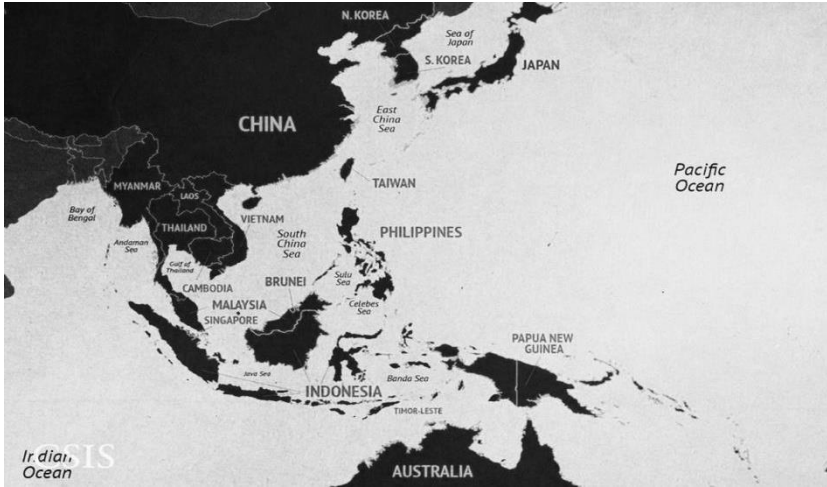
N. KOREA
Sea of Japan
S. KOREA
JAPAN
CHINA
East China Sea
Pacific Ocean
TAIWAN
MYANMAR
LAOS
Bay of Bengal
THAILAND
VIETNAM
South China Sea
PHILIPPINES
Andaman Sea
Gulf of Thailand
CAMBODIA
BRUNEI
Sulu Sea
MALAYSIA
Celebes Sea
SINGAPORE
PAPUA NEW GUINEA
Java Sea
INDONESIA
Banda Sea
TIMOR-LESTE
Indian Ocean
CSIS
AUSTRALIA